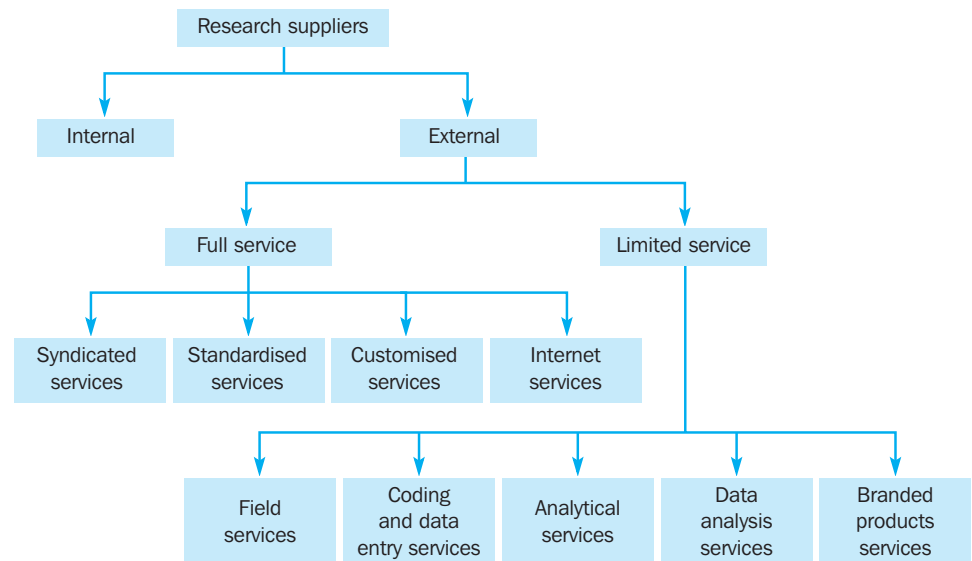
Research suppliers

Internal

External

Full service

Limited service

Syndicated services

Standardised services

Customised services

Internet services

Field services

Coding and data entry services

Analytical services

Data analysis services

Branded products services